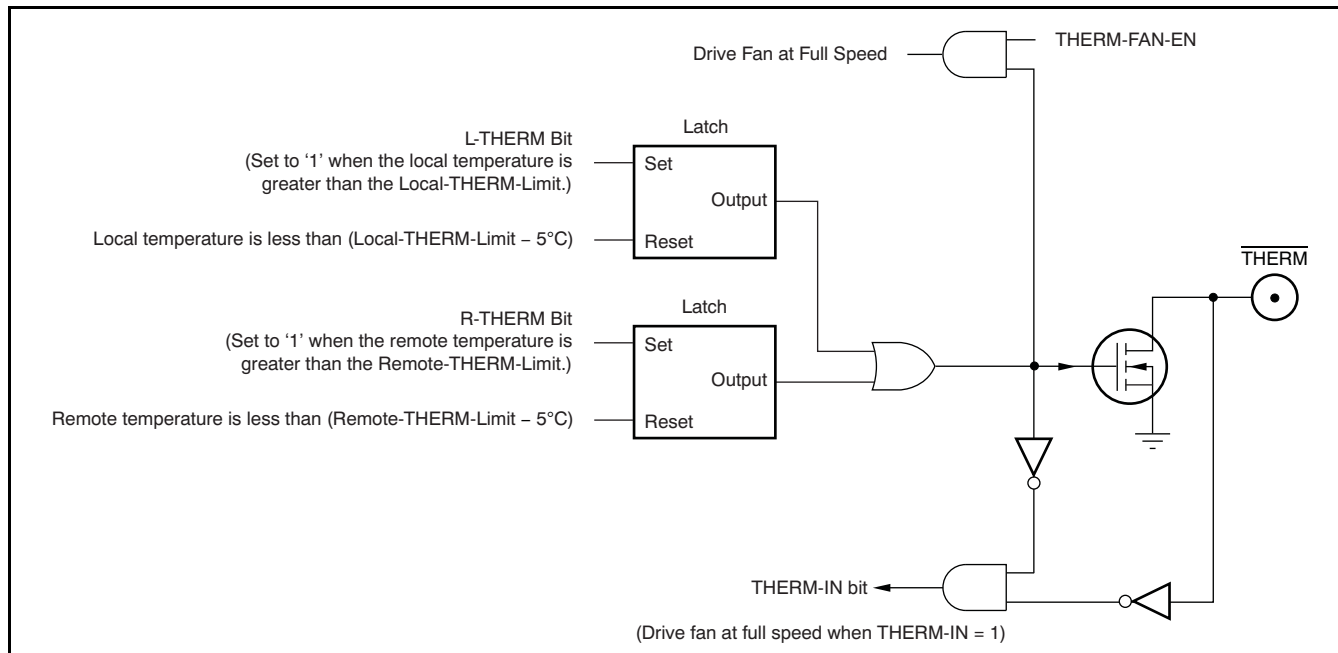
Drive Fan at Full Speed

THERM-FAN-EN

Latch

L-THERM Bit
(Set to ‘1’ when the local temperature is greater than the Local-THERM-Limit.)

Set

Output

Local temperature is less than (Local-THERM-Limit – 5°C)

Reset

$\overline{\text{THERM}}$

Latch

R-THERM Bit
(Set to ‘1’ when the remote temperature is greater than the Remote-THERM-Limit.)

Set

Output

Remote temperature is less than (Remote-THERM-Limit – 5°C)

Reset

THERM-IN bit

(Drive fan at full speed when THERM-IN = 1)